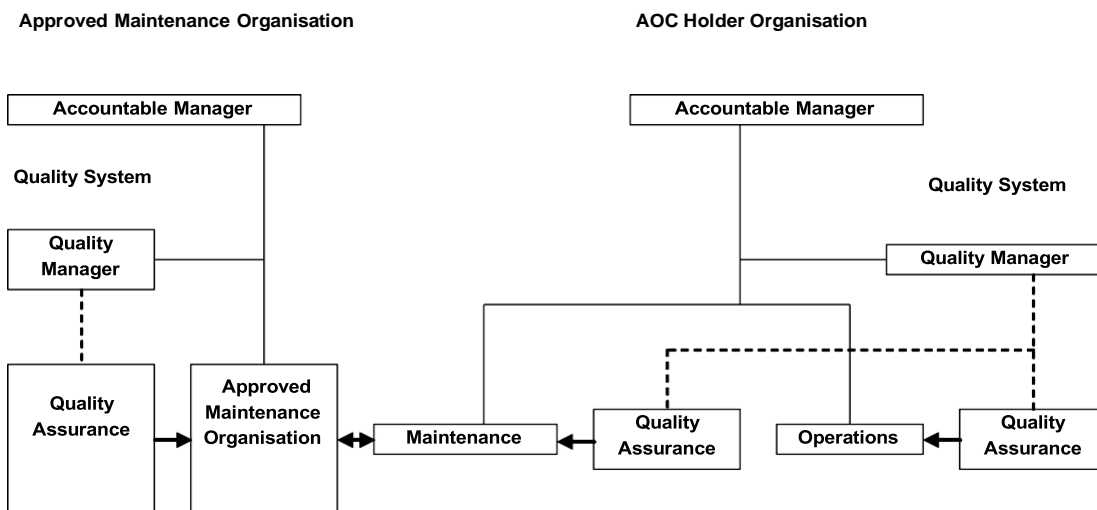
Approved Maintenance Organisation

AOC Holder Organisation

Accountable Manager

Quality System

Quality Manager

Quality Assurance

Approved Maintenance Organisation

Accountable Manager

Quality System

Quality Manager

Maintenance

Quality Assurance

Operations

Quality Assurance